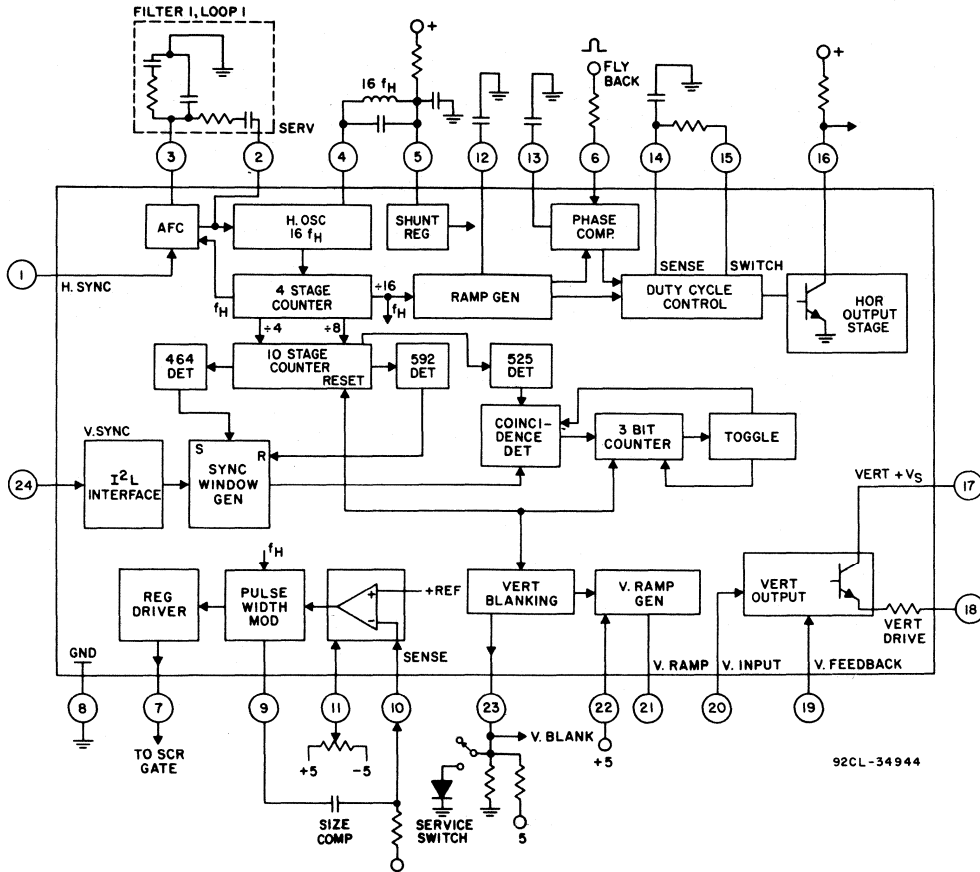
FILTER 1, LOOP 1

+

16 $f_H$

FLY BACK

+

SERV

3 2 4 5 12 13 6 14 15 16

AFC

H. OSC 16 $f_H$

SHUNT REG

PHASE COMP.

SENSE SWITCH

1

H. SYNC

$f_H$

4 STAGE COUNTER

÷16

$f_H$

RAMP GEN

DUTY CYCLE CONTROL

HOR OUTPUT STAGE

÷4 ÷8

464 DET

10 STAGE COUNTER RESET

592 DET

525 DET

V. SYNC

COINCI-DENCE DET

3 BIT COUNTER

TOGGLE

S R

24

$I^2L$ INTERFACE

SYNC WINDOW GEN

VERT + $V_S$

17

$f_H$

REG DRIVER

PULSE WIDTH MOD

+REF

VERT BLANKING

V. RAMP GEN

VERT OUTPUT

18

VERT DRIVE

GND

SENSE

V. RAMP V. INPUT V. FEEDBACK

8 7 9 11 10 23 22 21 20 19

TO SCR GATE

+5 −5

V. BLANK

+5

92CL-34944

SIZE COMP

SERVICE SWITCH

5